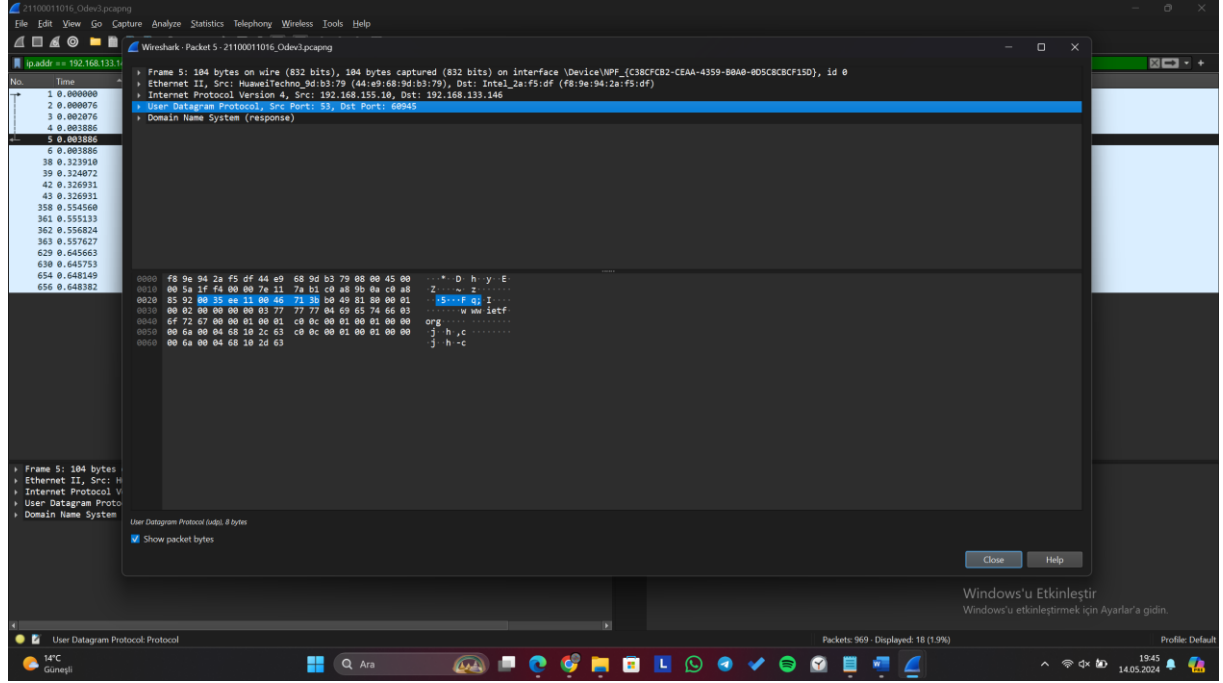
21100011016_Odev3.pcapng

File Edit View Go Capture Analyze Statistics Telephony Wireless Tools Help

ip.addr == 192.168.133.14

| No. | Time |
|---|---|
| 1 | 0.000000 |
| 2 | 0.000076 |
| 3 | 0.002076 |
| 4 | 0.003886 |
| 5 | 0.003886 |
| 6 | 0.003886 |
| 38 | 0.323910 |
| 39 | 0.324072 |
| 42 | 0.326931 |
| 43 | 0.326931 |
| 358 | 0.554560 |
| 361 | 0.555133 |
| 362 | 0.556824 |
| 363 | 0.557627 |
| 629 | 0.645663 |
| 630 | 0.645753 |
| 654 | 0.648149 |
| 656 | 0.648382 |

Wireshark · Packet 5 · 21100011016_Odev3.pcapng

Frame 5: 104 bytes on wire (832 bits), 104 bytes captured (832 bits) on interface \Device\NPF_{C38CFCB2-CEAA-4359-B0A0-0D5C8CBCF15D}, id 0
Ethernet II, Src: HuaweiTechno_9d:b3:79 (44:e9:68:9d:b3:79), Dst: Intel_2a:f5:df (f8:9e:94:2a:f5:df)
Internet Protocol Version 4, Src: 192.168.155.10, Dst: 192.168.133.146
User Datagram Protocol, Src Port: 53, Dst Port: 60945
Domain Name System (response)

0000 f8 9e 94 2a f5 df 44 e9 68 9d b3 79 08 00 45 00 ···*··D· h··y··E·
0010 00 5a 1f f4 00 00 7e 11 7a b1 c0 a8 9b 0a c0 a8 ·Z····~· z·······
0020 85 92 00 35 ee 11 00 46 71 3b b0 49 81 80 00 01 ···5···F q;·I····
0030 00 02 00 00 00 00 03 77 77 77 04 69 65 74 66 03 ·······w ww·ietf·
0040 6f 72 67 00 00 01 00 01 c0 0c 00 01 00 01 00 00 org····· ········
0050 00 6a 00 04 68 10 2c 63 c0 0c 00 01 00 01 00 00 ·j··h·,c ········
0060 00 6a 00 04 68 10 2d 63 ·j··h·-c

User Datagram Protocol (udp), 8 bytes

Show packet bytes

Close Help

Frame 5: 104 bytes
Ethernet II, Src: H
Internet Protocol V
User Datagram Proto
Domain Name System

Windows'u Etkinleştir
Windows'u etkinleştirmek için Ayarlar'a gidin.

User Datagram Protocol: Protocol
Packets: 969 · Displayed: 18 (1.9%)
Profile: Default

14°C
Güneşli
Ara
19:45
14.05.2024